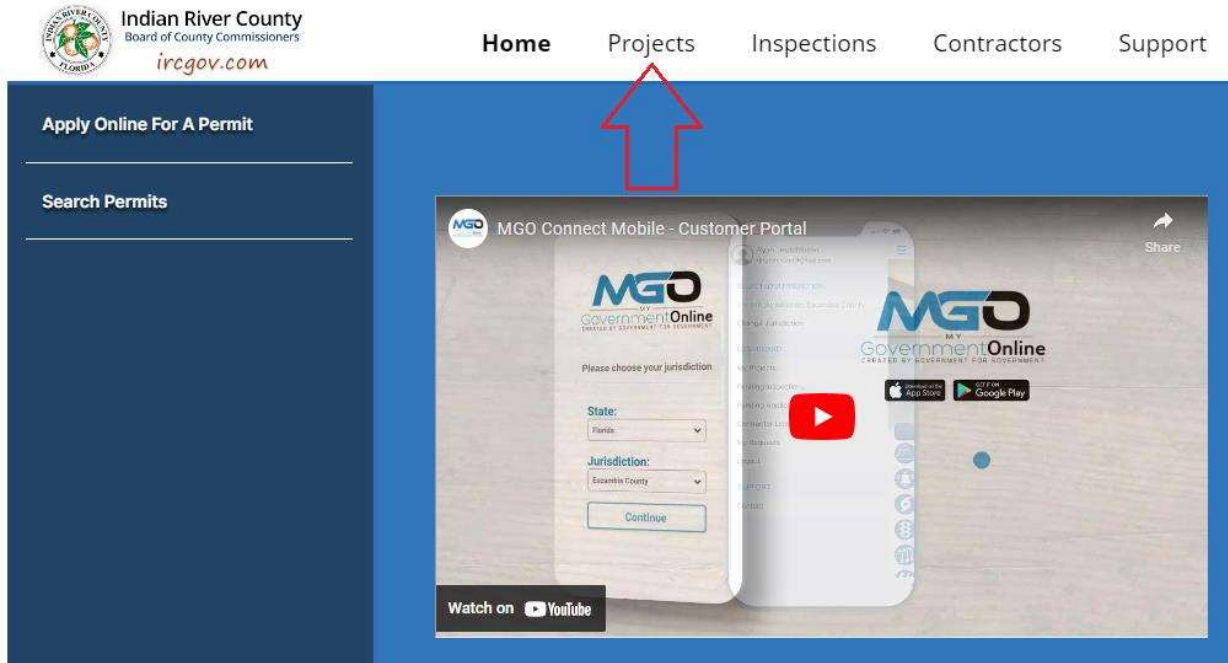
INDIAN RIVER COUNTY FLORIDA

Indian River County
Board of County Commissioners
ircgov.com

Home Projects Inspections Contractors Support

Apply Online For A Permit

Search Permits

MGO

MGO Connect Mobile - Customer Portal

Share

MGO
MY
GovernmentOnline
CREATED BY GOVERNMENT FOR GOVERNMENT

Please choose your jurisdiction

State:
Florida

Jurisdiction:
Escambia County

Continue

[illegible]

MGO
MY
GovernmentOnline
CREATED BY GOVERNMENT FOR GOVERNMENT

Download on the App Store

GET IT ON Google Play

Watch on YouTube